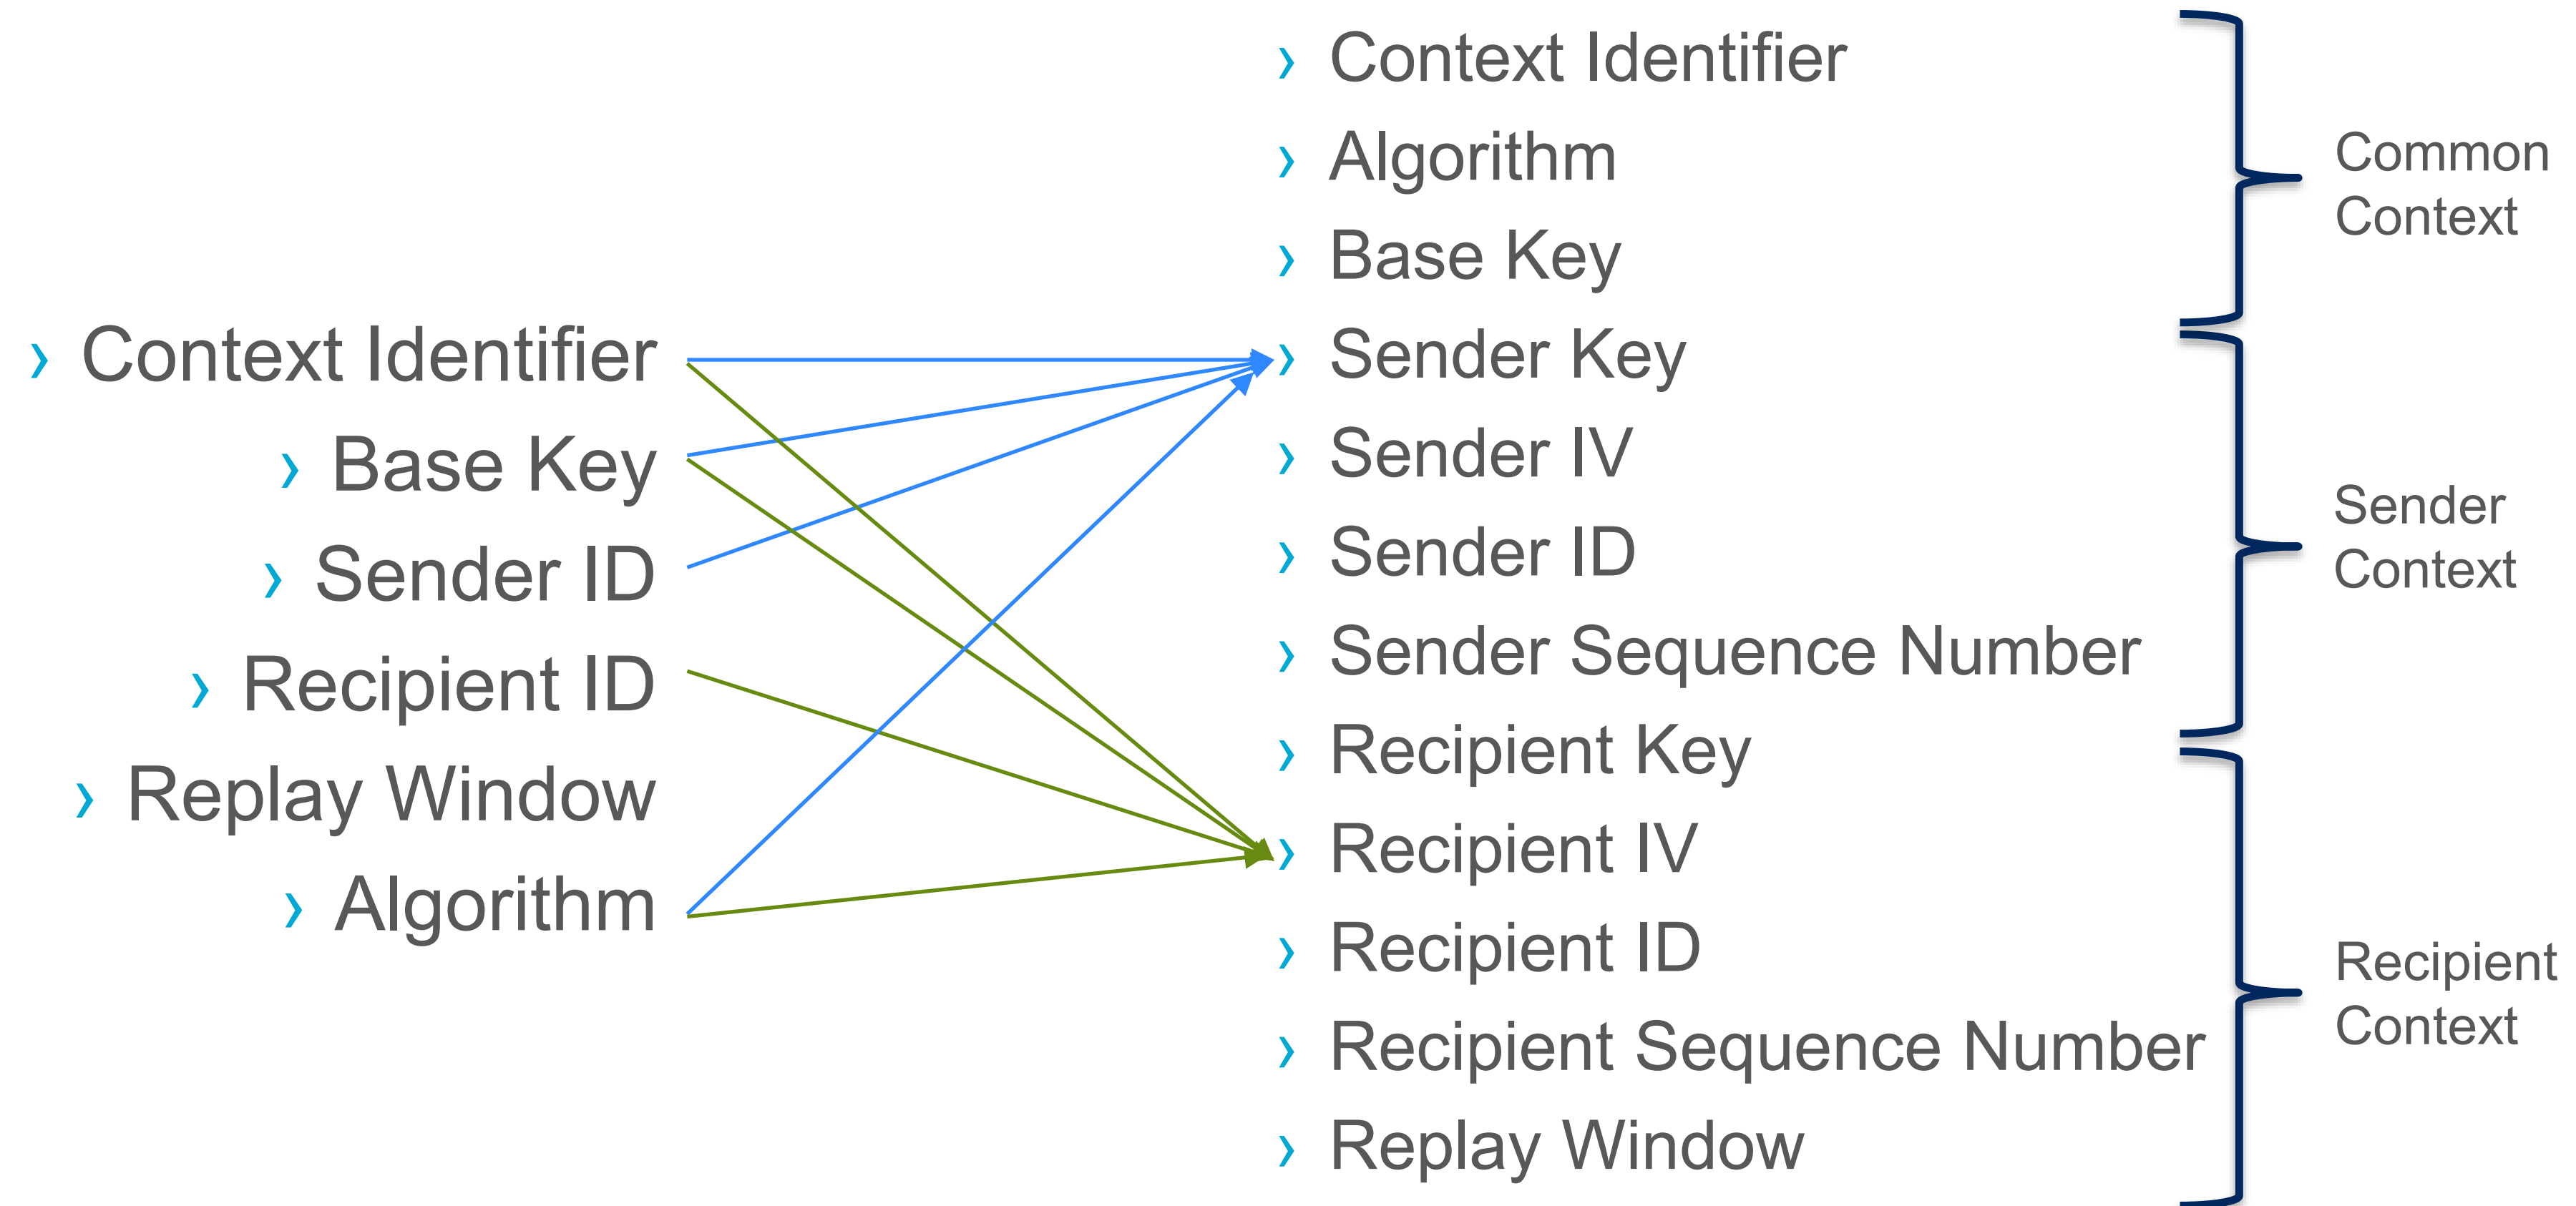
› Context Identifier
› Base Key
› Sender ID
› Recipient ID
› Replay Window
› Algorithm

› Context Identifier
› Algorithm
› Base Key
› Sender Key
› Sender IV
› Sender ID
› Sender Sequence Number
› Recipient Key
› Recipient IV
› Recipient ID
› Recipient Sequence Number
› Replay Window

Common Context

Sender Context

Recipient Context